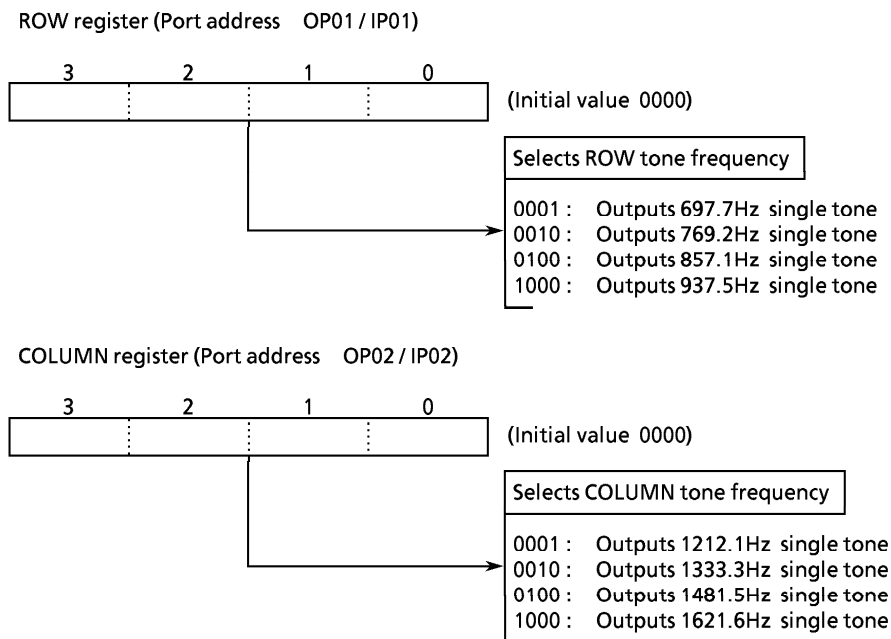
ROW register (Port address OP01 / IP01)

3 2 1 0

(Initial value 0000)

Selects ROW tone frequency

0001 : Outputs 697.7Hz single tone
0010 : Outputs 769.2Hz single tone
0100 : Outputs 857.1Hz single tone
1000 : Outputs 937.5Hz single tone

COLUMN register (Port address OP02 / IP02)

3 2 1 0

(Initial value 0000)

Selects COLUMN tone frequency

0001 : Outputs 1212.1Hz single tone
0010 : Outputs 1333.3Hz single tone
0100 : Outputs 1481.5Hz single tone
1000 : Outputs 1621.6Hz single tone